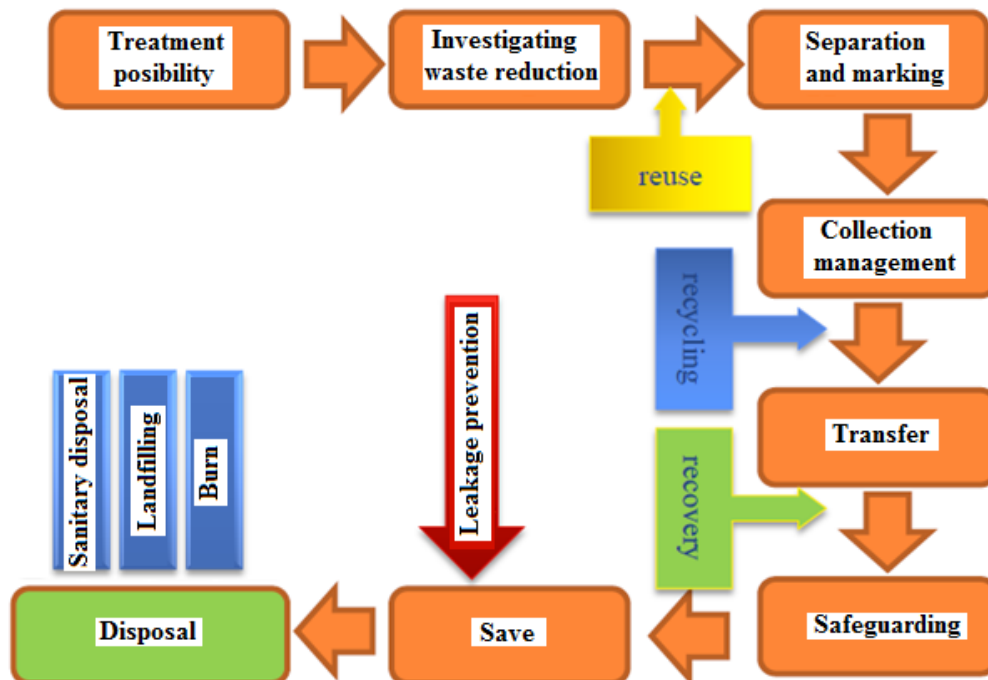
Treatment posibility

Investigating waste reduction

Separation and marking

reuse

Collection management

recycling

Transfer

recovery

Safeguarding

Leakage prevention

Sanitary disposal

Landfilling

Burn

Disposal

Save